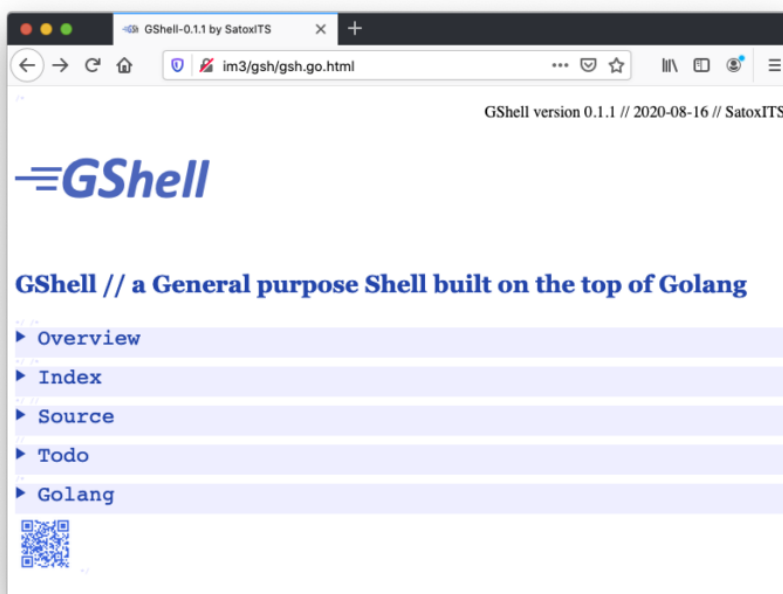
GShell-0.1.1 by SatoxITS

im3/gsh/gsh.go.html

GShell version 0.1.1 // 2020-08-16 // SatoxITS

GShell

GShell // a General purpose Shell built on the top of Golang

▶ Overview

▶ Index

▶ Source

▶ Todo

▶ Golang